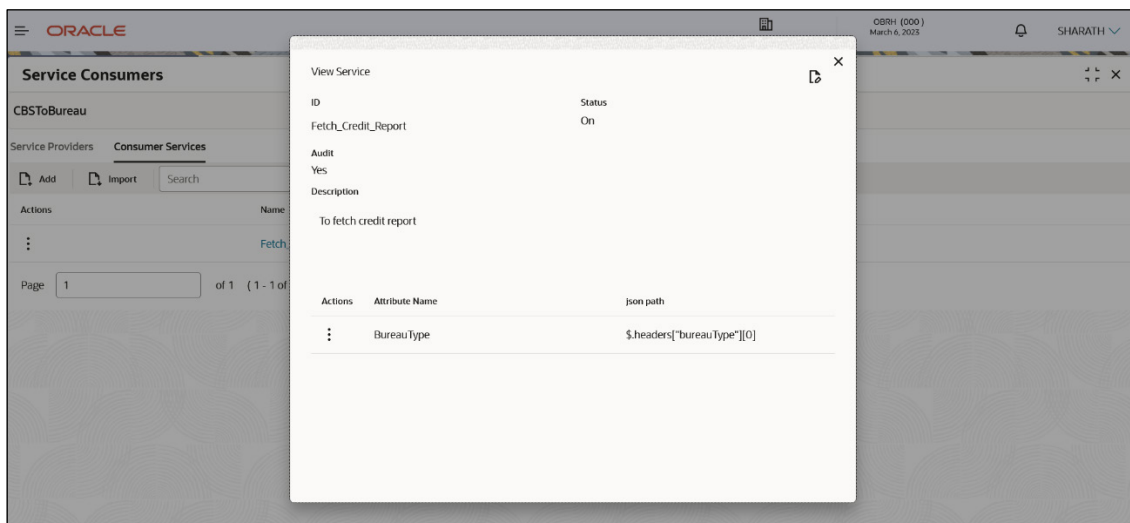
ORACLE

OBRH (000)
March 6, 2023

SHARATH

Service Consumers

CBSToBureau

Service Providers Consumer Services

Add Import Search

Actions Name

Fetch_

Page 1 of 1 (1 - 1 of

View Service

ID
Fetch_Credit_Report

Status
On

Audit
Yes

Description
To fetch credit report

| Actions | Attribute Name | json path |
|---|---|---|
| ⋮ | BureauType | $.headers["bureauType"][0] |